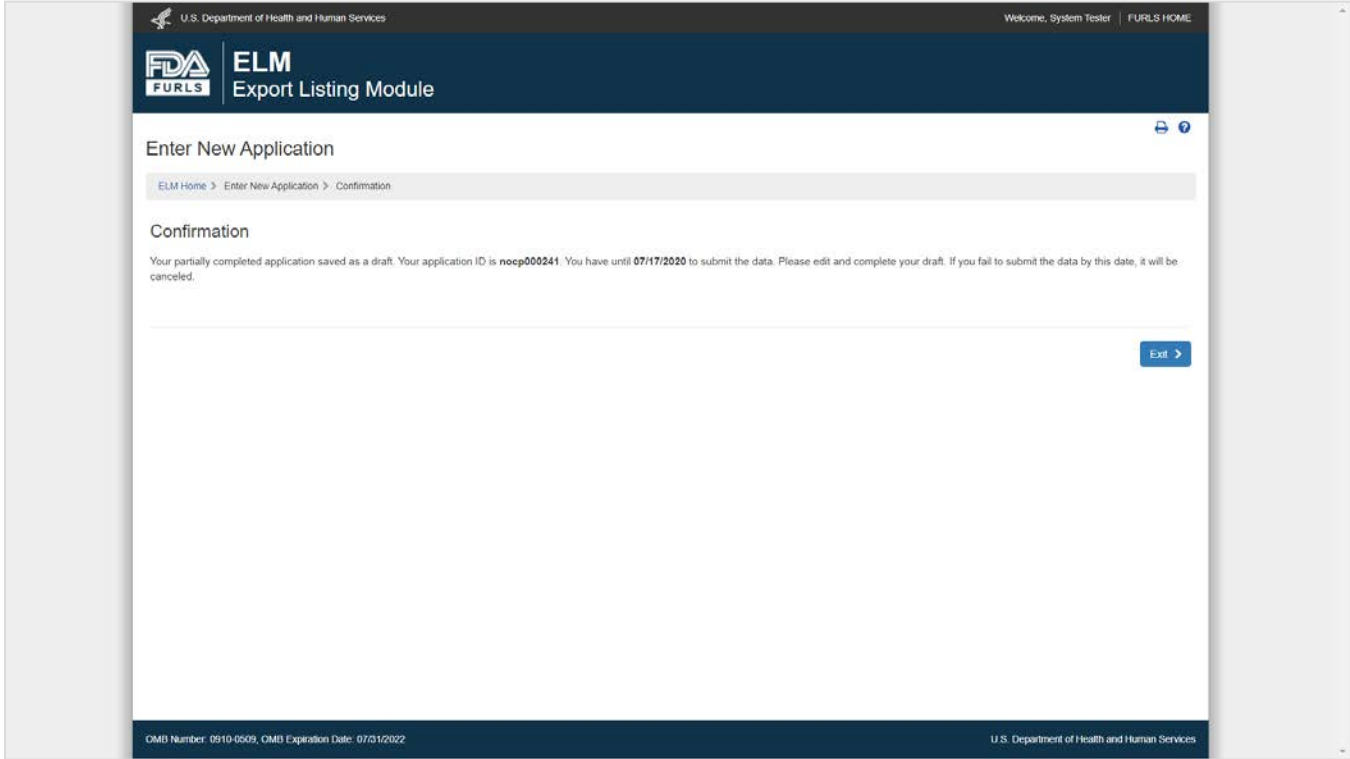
U.S. Department of Health and Human Services

Welcome, System Tester | FURLS HOME

FDA FURLS

ELM
Export Listing Module

Enter New Application

ELM Home > Enter New Application > Confirmation

Confirmation

Your partially completed application saved as a draft. Your application ID is nocp000241. You have until 07/17/2020 to submit the data. Please edit and complete your draft. If you fail to submit the data by this date, it will be canceled.

Exit >

OMB Number: 0910-0509, OMB Expiration Date: 07/31/2022

U.S. Department of Health and Human Services